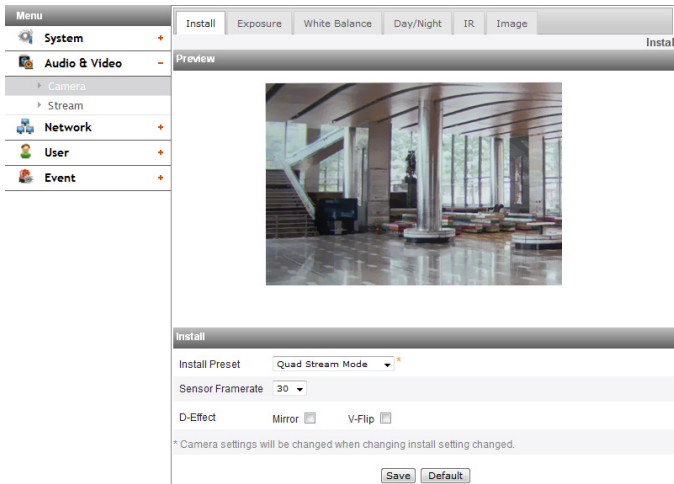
Menu
System +
Audio & Video −
Camera
Stream
Network +
User +
Event +

Install | Exposure | White Balance | Day/Night | IR | Image

Instal

Preview

Install

Install Preset: Quad Stream Mode *
Sensor Framerate: 30
D-Effect: Mirror V-Flip

* Camera settings will be changed when changing install setting changed.

Save | Default